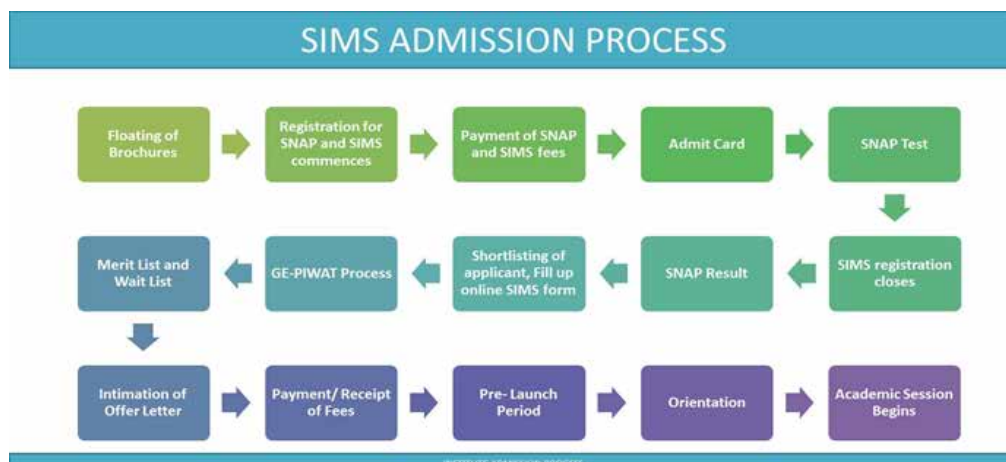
SIMS ADMISSION PROCESS

Floating of Brochures

Registration for SNAP and SIMS commences

Payment of SNAP and SIMS fees

Admit Card

SNAP Test

SIMS registration closes

SNAP Result

Shortlisting of applicant, Fill up online SIMS form

GE-PIWAT Process

Merit List and Wait List

Intimation of Offer Letter

Payment/ Receipt of Fees

Pre- Launch Period

Orientation

Academic Session Begins

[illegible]